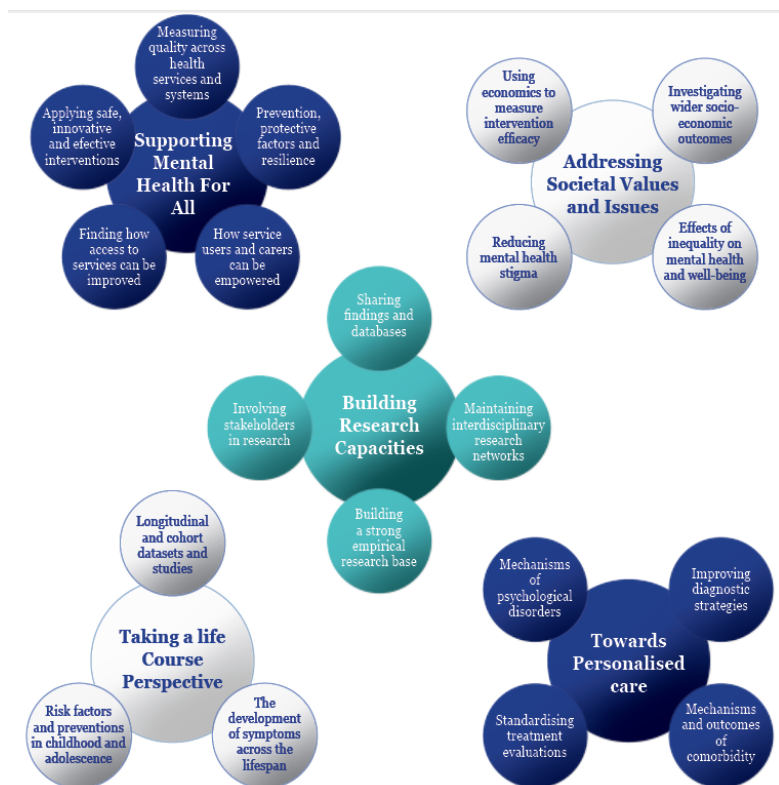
Measuring quality across health services and systems

Applying safe, innovative and efective interventions

Supporting Mental Health For All

Prevention, protective factors and resilience

Finding how access to services can be improved

How service users and carers can be empowered

Using economics to measure intervention efficacy

Investigating wider socio-economic outcomes

Addressing Societal Values and Issues

Reducing mental health stigma

Effects of inequality on mental health and well-being

Sharing findings and databases

Involving stakeholders in research

Building Research Capacities

Maintaining interdisciplinary research networks

Building a strong empirical research base

Longitudinal and cohort datasets and studies

Taking a life Course Perspective

Risk factors and preventions in childhood and adolescence

The development of symptoms across the lifespan

Mechanisms of psychological disorders

Improving diagnostic strategies

Towards Personalised care

Standardising treatment evaluations

Mechanisms and outcomes of comorbidity